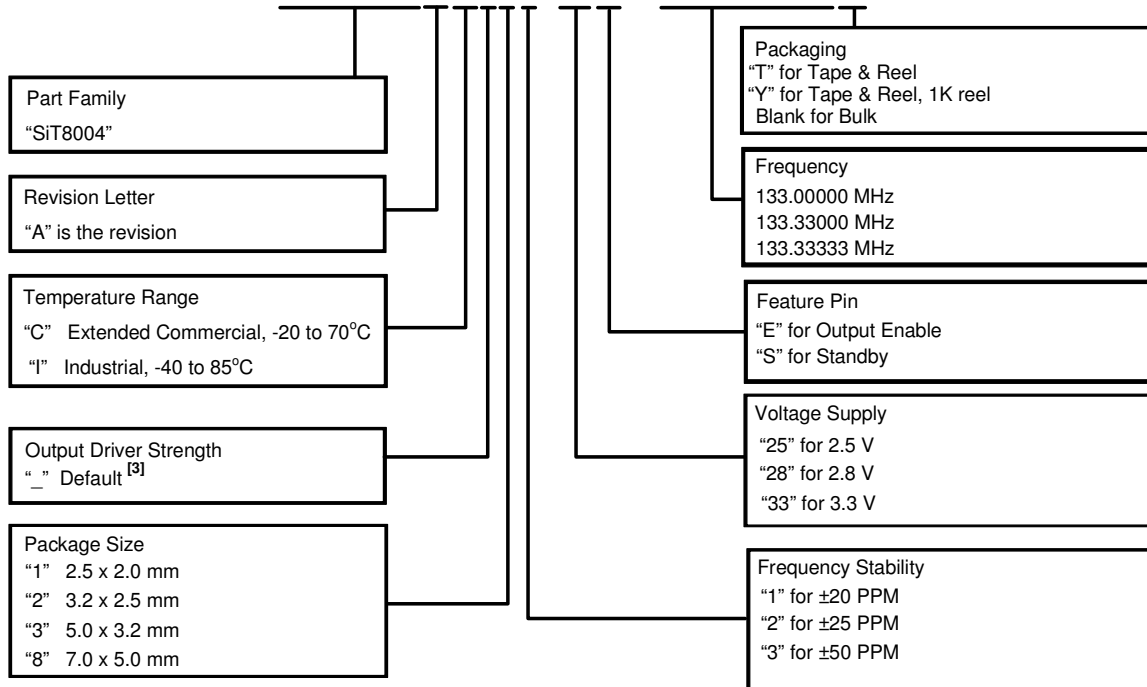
Part Family
"SiT8004"

Revision Letter
"A" is the revision

Temperature Range
"C" Extended Commercial, -20 to 70°C
"I" Industrial, -40 to 85°C

Output Driver Strength
"_" Default $^{[3]}$

Package Size
"1" 2.5 x 2.0 mm
"2" 3.2 x 2.5 mm
"3" 5.0 x 3.2 mm
"8" 7.0 x 5.0 mm

Packaging
"T" for Tape & Reel
"Y" for Tape & Reel, 1K reel
Blank for Bulk

Frequency
133.00000 MHz
133.33000 MHz
133.33333 MHz

Feature Pin
"E" for Output Enable
"S" for Standby

Voltage Supply
"25" for 2.5 V
"28" for 2.8 V
"33" for 3.3 V

Frequency Stability
"1" for ±20 PPM
"2" for ±25 PPM
"3" for ±50 PPM